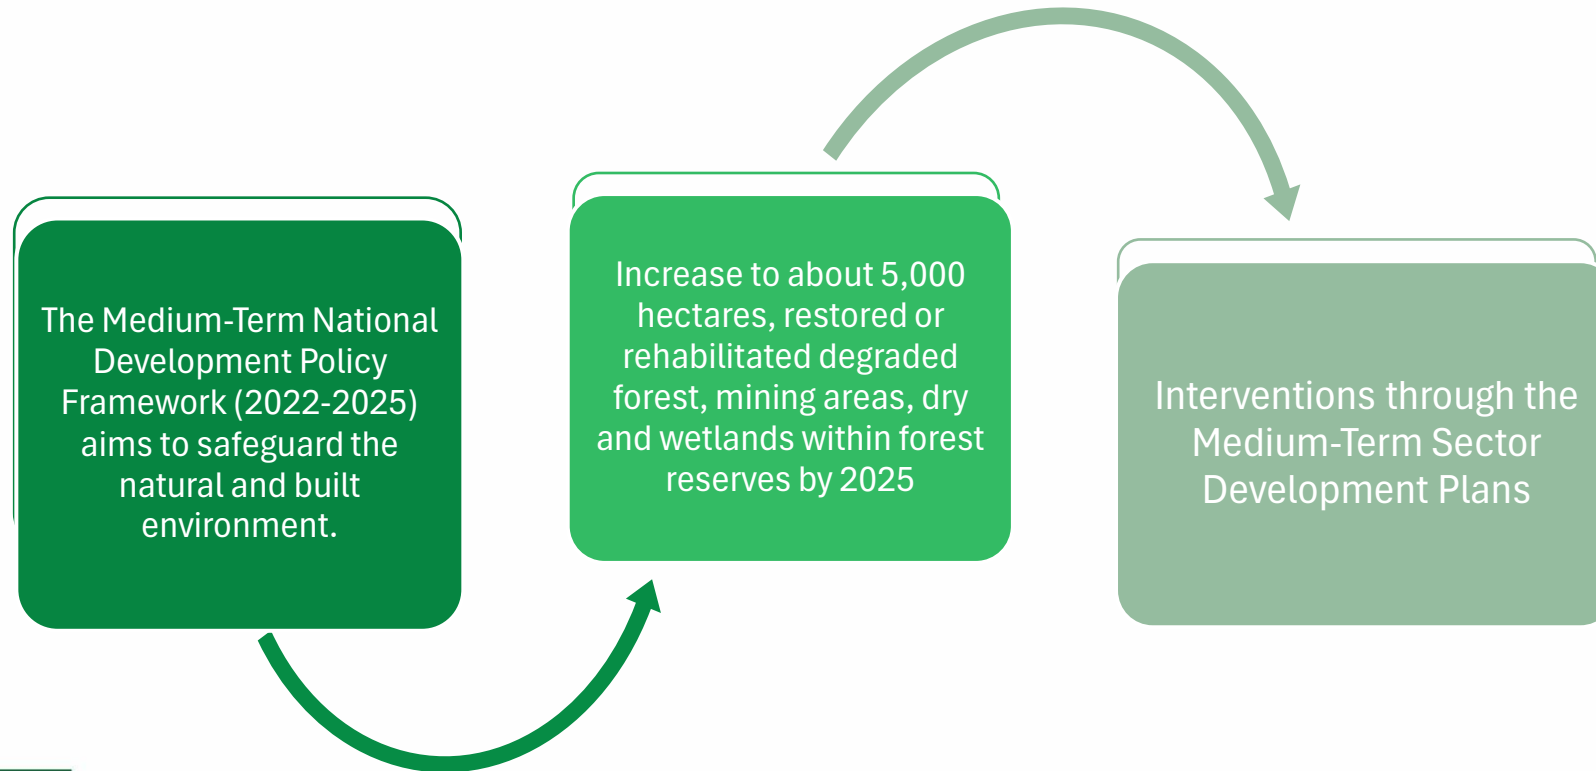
The Medium-Term National Development Policy Framework (2022-2025) aims to safeguard the natural and built environment.

Increase to about 5,000 hectares, restored or rehabilitated degraded forest, mining areas, dry and wetlands within forest reserves by 2025

Interventions through the Medium-Term Sector Development Plans